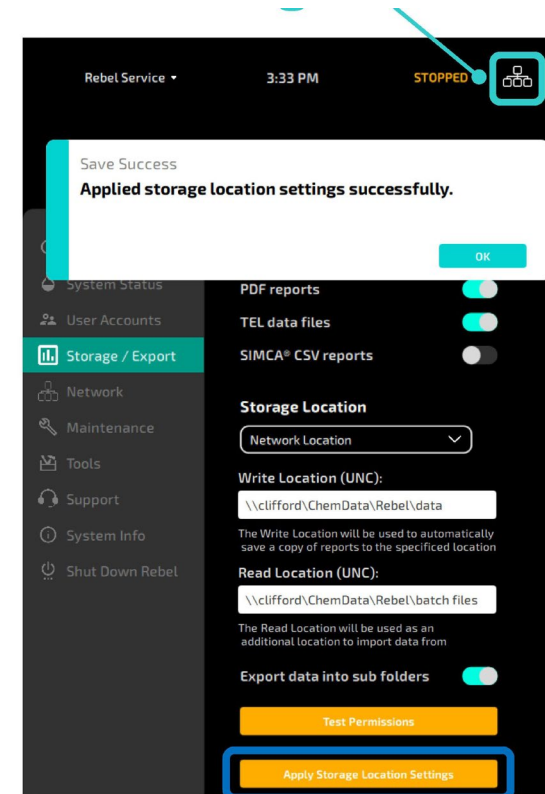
Rebel Service ▾

3:33 PM

STOPPED

Save Success

Applied storage location settings successfully.

OK

System Status

User Accounts

Storage / Export

Network

Maintenance

Tools

Support

System Info

Shut Down Rebel

PDF reports

TEL data files

SIMCA® CSV reports

Storage Location

Network Location

Write Location (UNC):

\\clifford\ChemData\Rebel\data

The Write Location will be used to automatically save a copy of reports to the specificed location

Read Location (UNC):

\\clifford\ChemData\Rebel\batch files

The Read Location will be used as an additional location to import data from

Export data into sub folders

Test Permissions

Apply Storage Location Settings